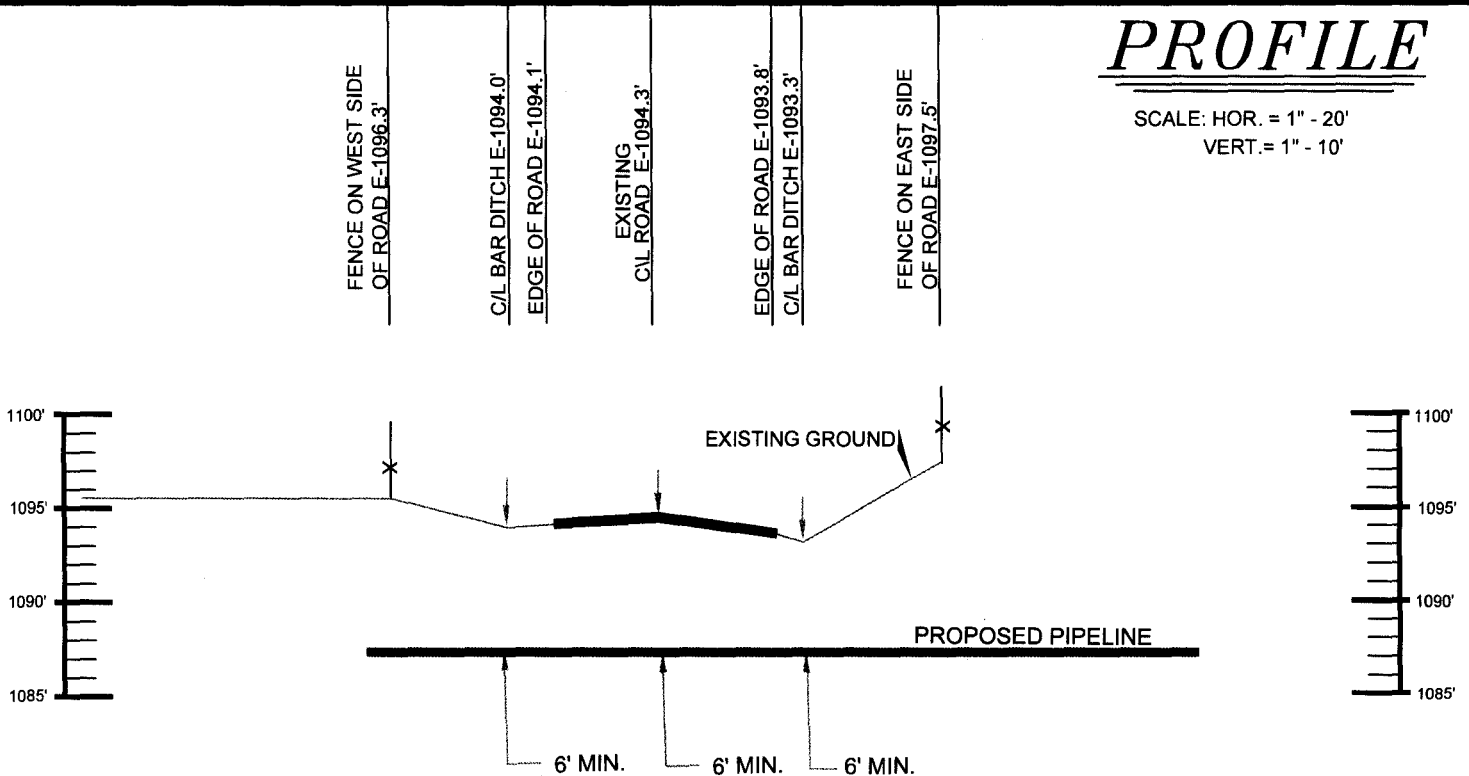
PROFILE

SCALE: HOR. = 1" - 20'
VERT.= 1" - 10'

FENCE ON WEST SIDE OF ROAD E-1096.3'

C/L BAR DITCH E-1094.0'

EDGE OF ROAD E-1094.1'

EXISTING C\L ROAD E-1094.3'

EDGE OF ROAD E-1093.8'

C/L BAR DITCH E-1093.3'

FENCE ON EAST SIDE OF ROAD E-1097.5'

1100'
1095'
1090'
1085'

EXISTING GROUND

PROPOSED PIPELINE

1100'
1095'
1090'
1085'

6' MIN.
6' MIN.
6' MIN.